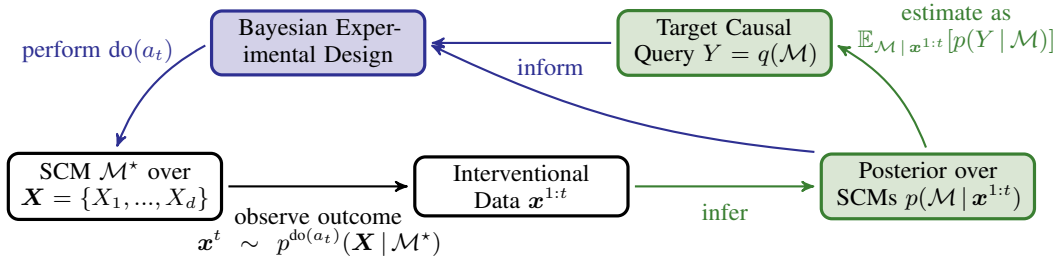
Bayesian Experimental Design

Target Causal Query $Y = q(\mathcal{M})$

estimate as $\mathbb{E}_{\mathcal{M} \mid \boldsymbol{x}^{1:t}}[p(Y \mid \mathcal{M})]$

perform $\mathrm{do}(a_t)$

inform

SCM $\mathcal{M}^\star$ over $\boldsymbol{X} = \{X_1, ..., X_d\}$

Interventional Data $\boldsymbol{x}^{1:t}$

Posterior over SCMs $p(\mathcal{M} \mid \boldsymbol{x}^{1:t})$

observe outcome $\boldsymbol{x}^t \sim p^{\mathrm{do}(a_t)}(\boldsymbol{X} \mid \mathcal{M}^\star)$

infer